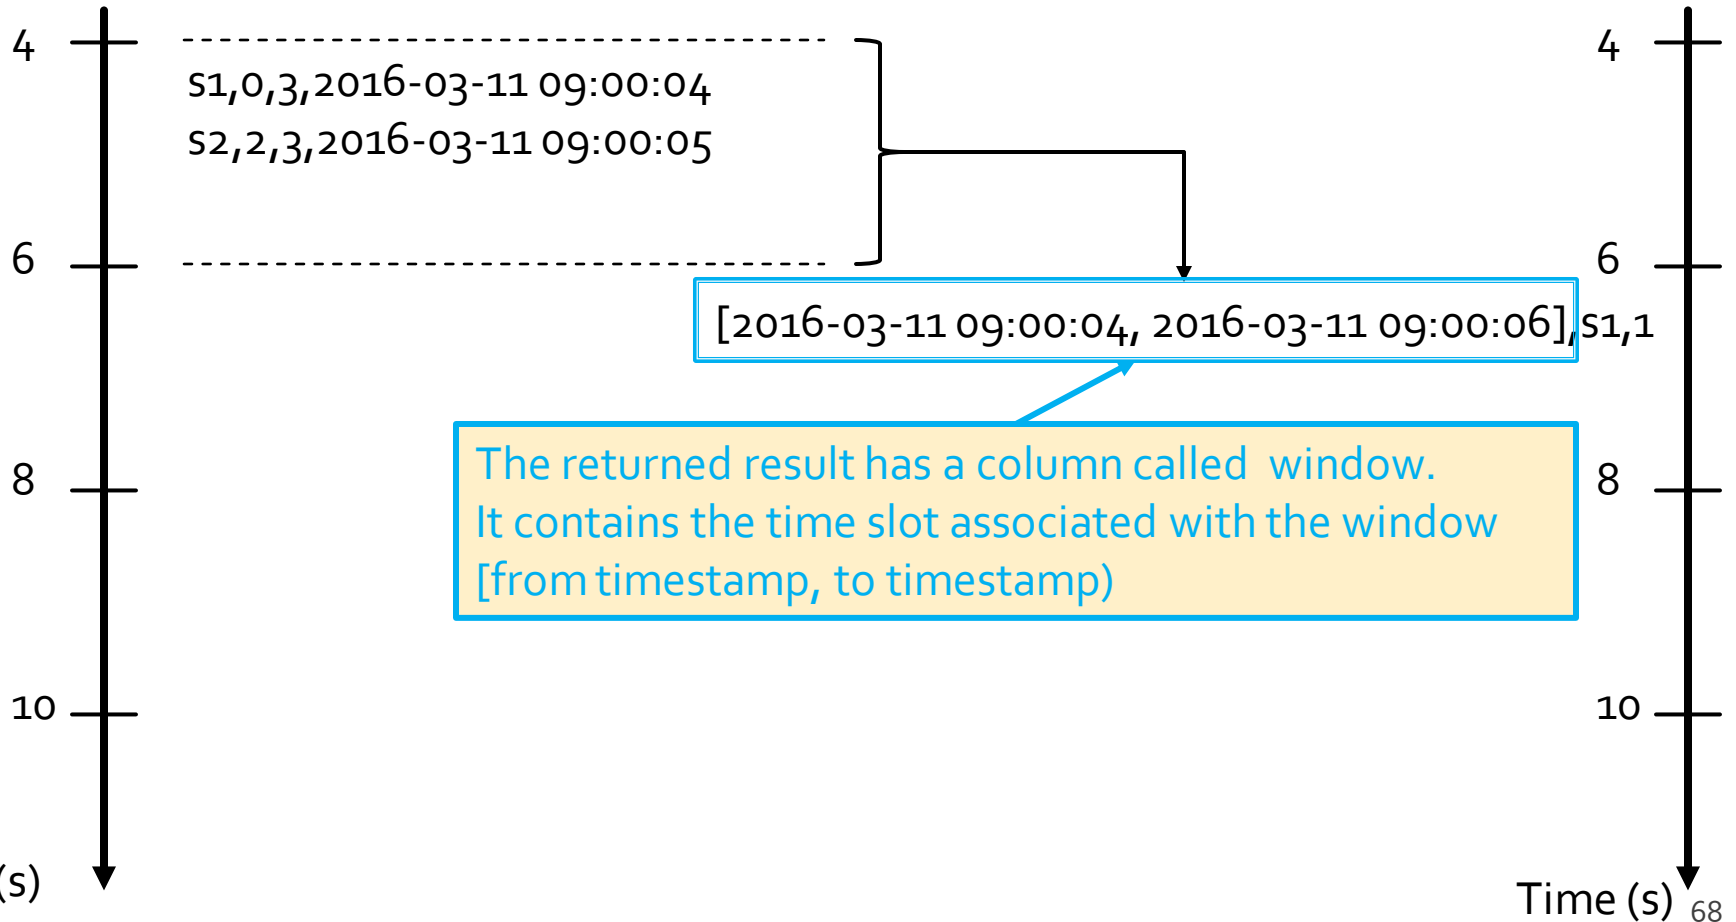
4

s1,0,3,2016-03-11 09:00:04
s2,2,3,2016-03-11 09:00:05

6

[2016-03-11 09:00:04, 2016-03-11 09:00:06],s1,1

The returned result has a column called window.
It contains the time slot associated with the window
[from timestamp, to timestamp)

8

10

(s)

4

6

8

10

Time (s)

68